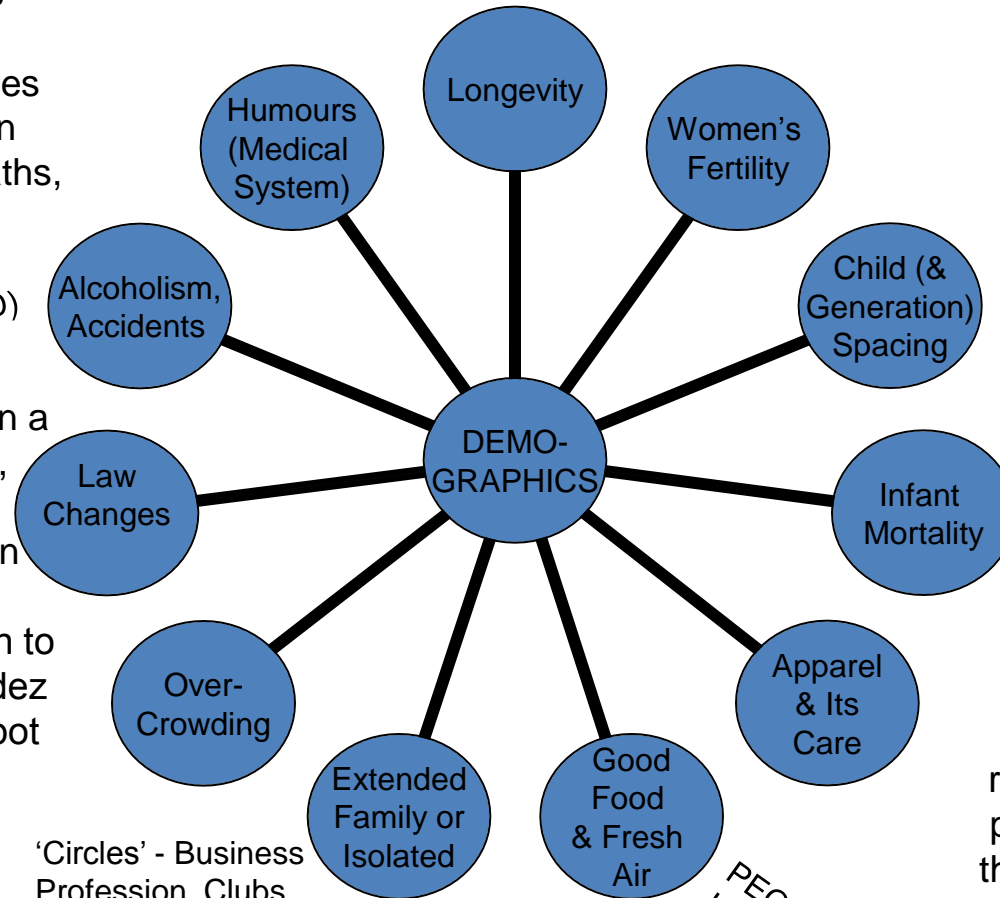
es
n
ths,

o)

n a
,
n

n to
dez
oot

Longevity

Women's Fertility

Child (& Generation) Spacing

Infant Mortality

Apparel & Its Care

Good Food & Fresh Air

Extended Family or Isolated

Over-Crowding

Law Changes

Alcoholism, Accidents

Humours (Medical System)

DEMO-GRAPHICS

'Circles' - Business
Profession, Clubs

PEC

r
p
th